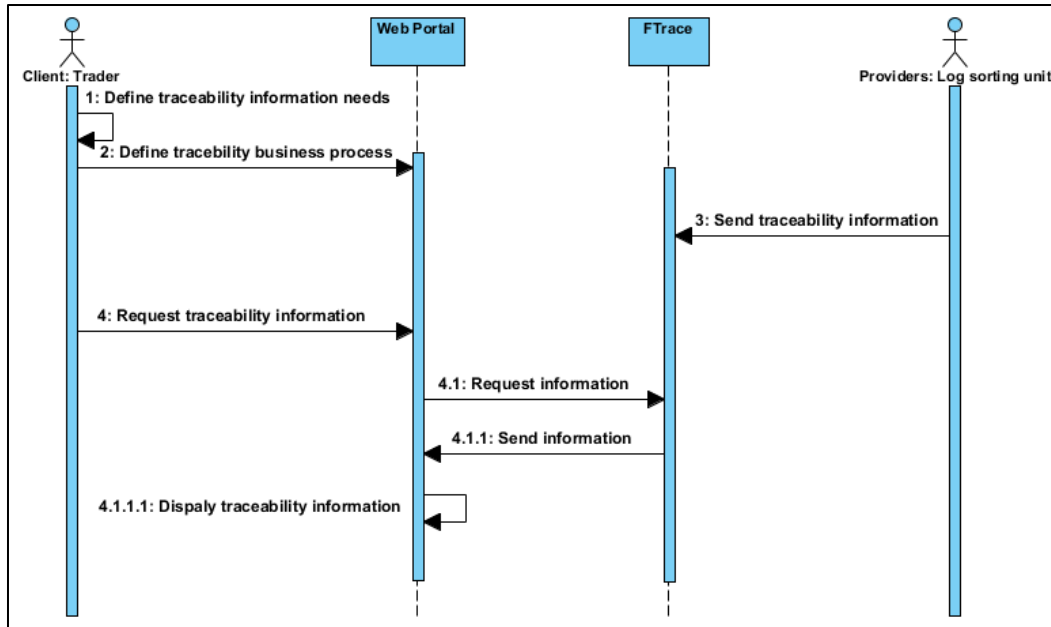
Client: Trader

Web Portal

FTrace

Providers: Log sorting unit

1: Define traceability information needs

2: Define tracebility business process

3: Send traceability information

4: Request traceability information

4.1: Request information

4.1.1: Send information

4.1.1.1: Dispaly traceability information